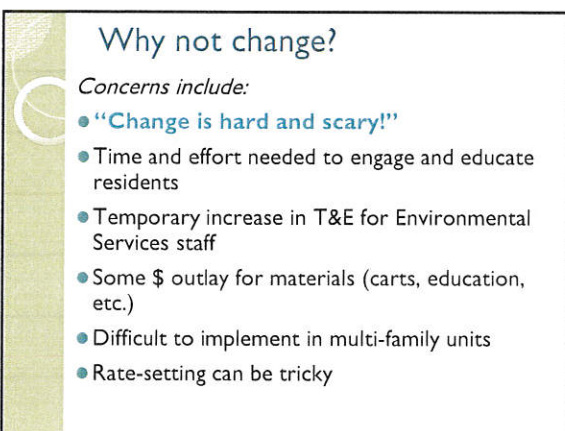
Why not change?

Concerns include:

"Change is hard and scary!"

Time and effort needed to engage and educate residents

Temporary increase in T&E for Environmental Services staff

Some \$ outlay for materials (carts, education, etc.)

Difficult to implement in multi-family units

Rate-setting can be tricky